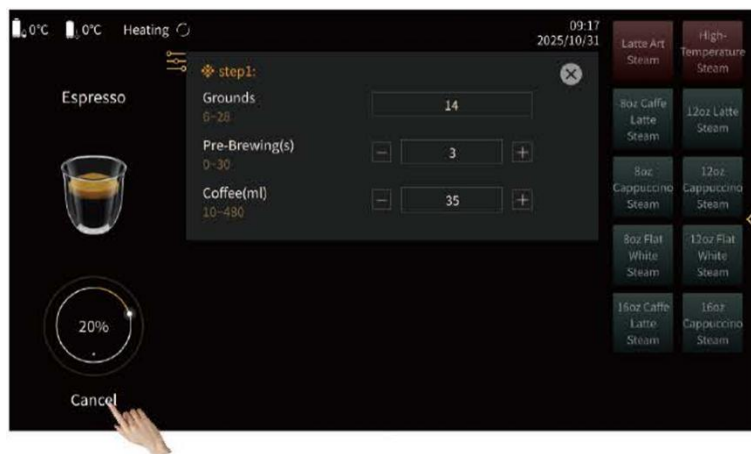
0°C 0°C Heating

09:17
2025/10/31

Espresso

step1:

Grounds
6~28
14

Pre-Brewing(s)
0~30
−
3
+

Coffee(ml)
10~480
−
35
+

20%

Cancel

Latte Art Steam

High-Temperature Steam

8oz Caffe Latte Steam

12oz Latte Steam

8oz Cappuccino Steam

12oz Cappuccino Steam

8oz Flat White Steam

12oz Flat White Steam

16oz Caffe Latte Steam

16oz Cappuccino Steam